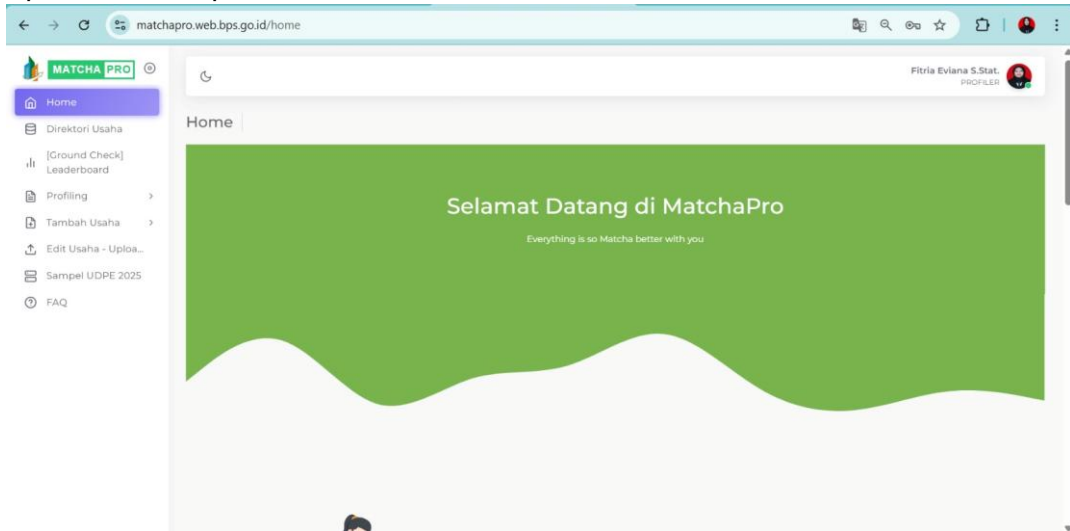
matchapro.web.bps.go.id/home

MATCHA PRO

Home
Direktori Usaha
[Ground Check] Leaderboard
Profiling
Tambah Usaha
Edit Usaha - Uploa...
Sampel UDPE 2025
FAQ

Fitria Eviana S.Stat.
PROFILER

Home

Selamat Datang di MatchaPro

Everything is so Matcha better with you